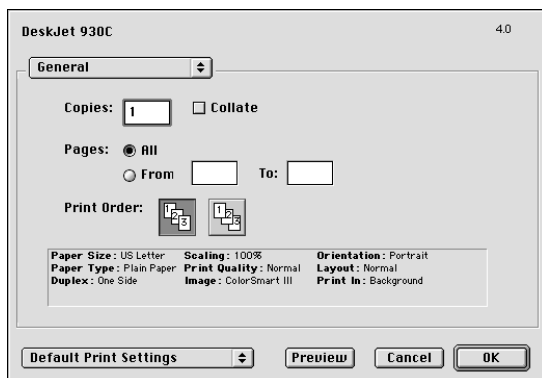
DeskJet 930C

4.0

General

Copies: 1 Collate

Pages: All

From To:

Print Order:

Paper Size: US Letter
Paper Type: Plain Paper
Duplex: One Side

Scaling: 100%
Print Quality: Normal
Image: ColorSmart III

Orientation: Portrait
Layout: Normal
Print In: Background

Default Print Settings

Preview

Cancel

OK